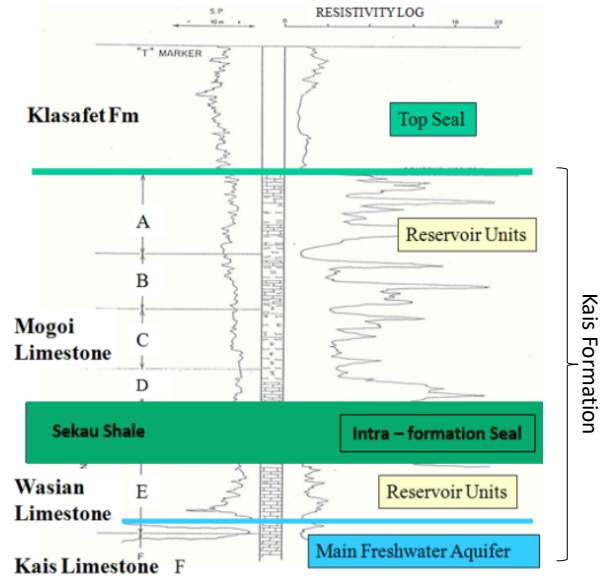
S.P
RESISTIVITY LOG
0
10
20
10 m
"T" MARKER
Klasafet Fm
Top Seal
A
Reservoir Units
B
Mogoi Limestone
C
D
Sekau Shale
Intra – formation Seal
Wasian Limestone
E
Reservoir Units
Kais Limestone
F
Main Freshwater Aquifer
Kais Formation